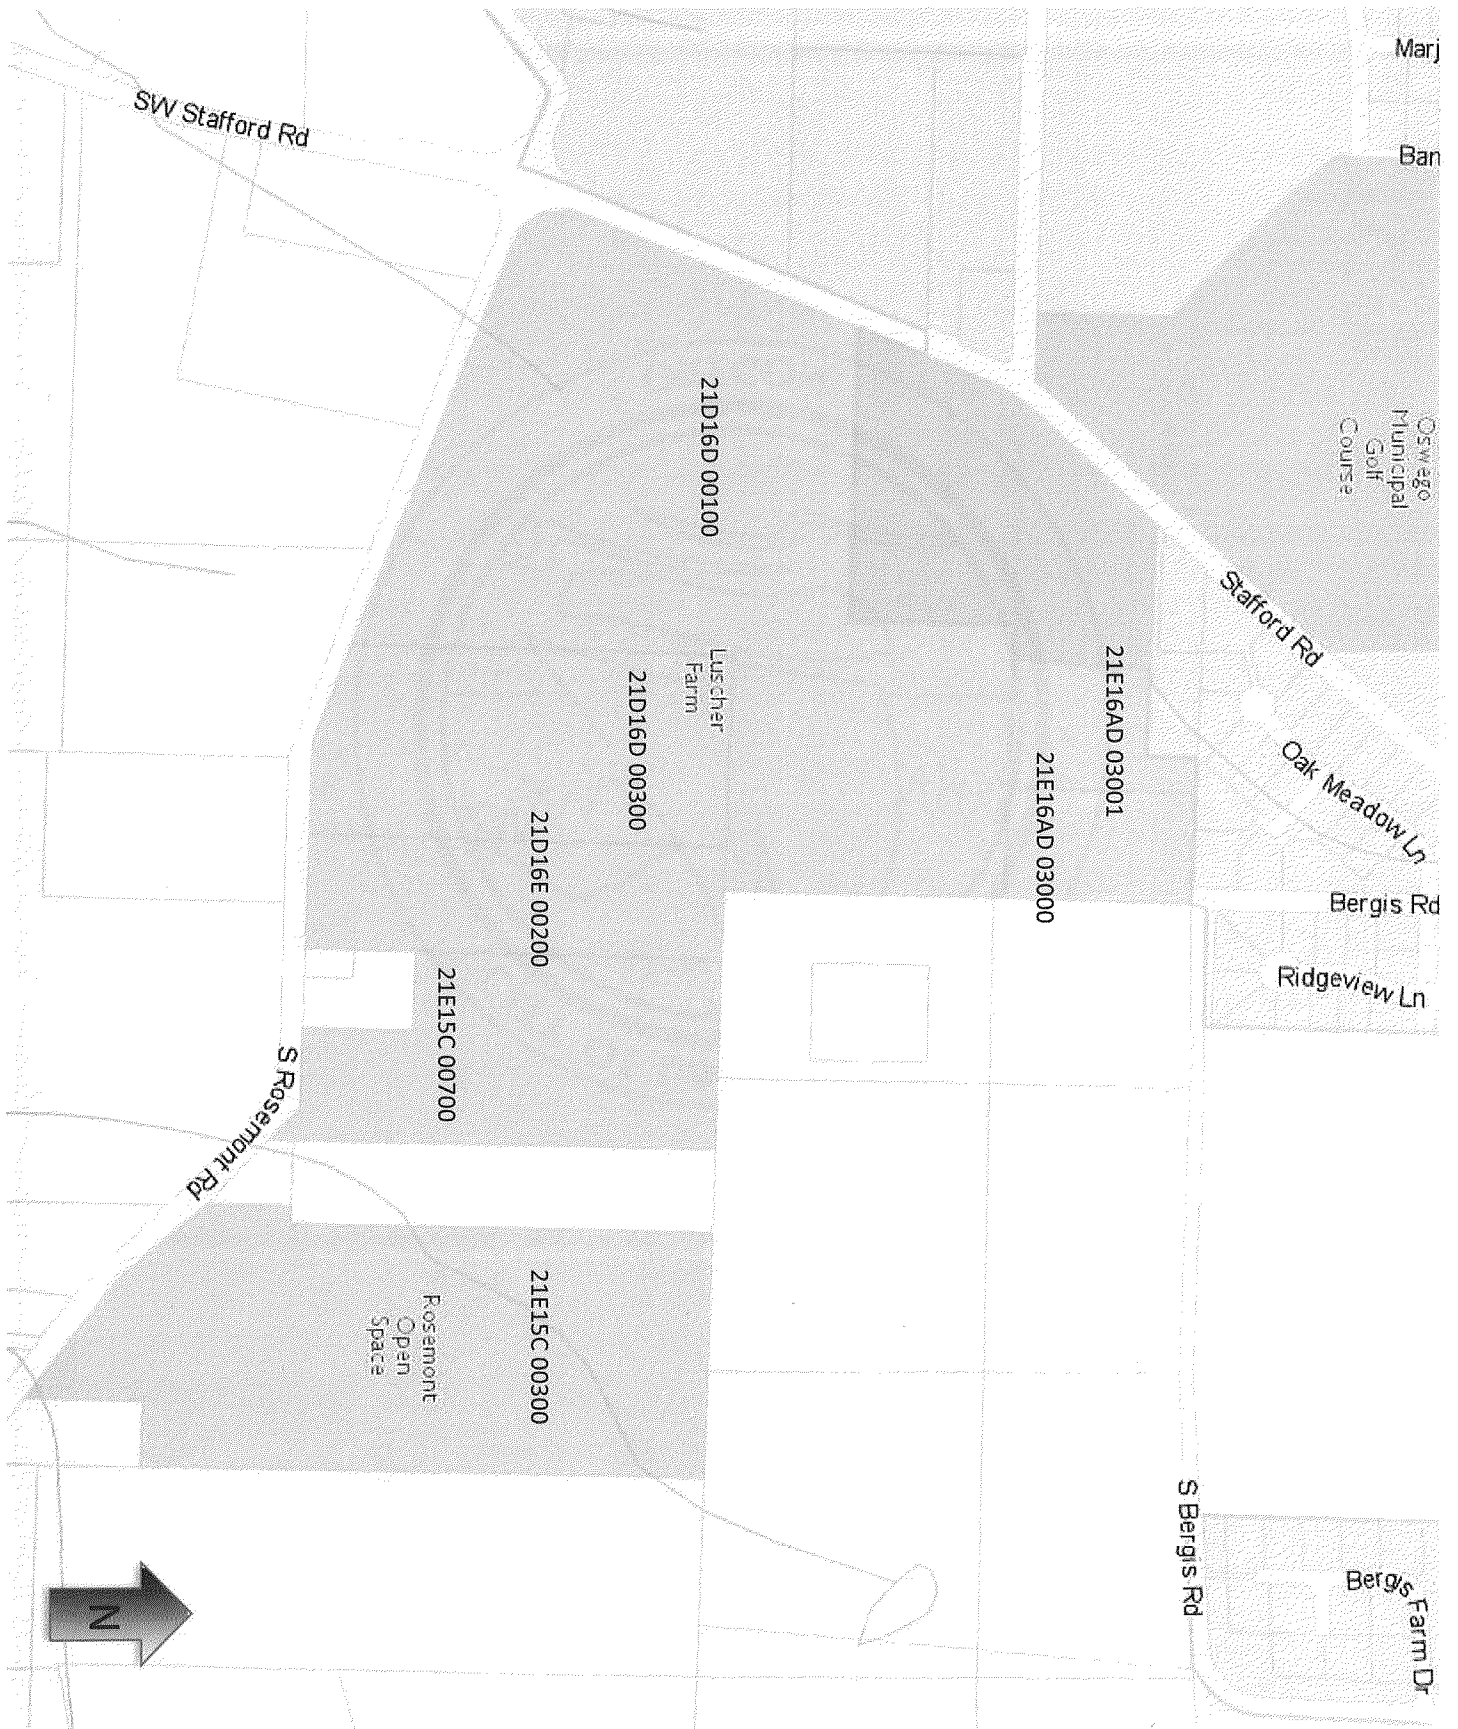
SW Stafford Rd

Marj

Ban

Oswego Municipal Golf Course

21D16D 00100

Stafford Rd

Luscher Farm

21D16D 00300

21E16AD 03001

21E16AD 03000

Oak Meadow Ln

21D16E 00200

Bergis Rd

Ridgeview Ln

21E15C 00700

S Rosemont Rd

21E15C 00300

Rosemont Open Space

S Bergis Rd

Bergis Farm Dr

N